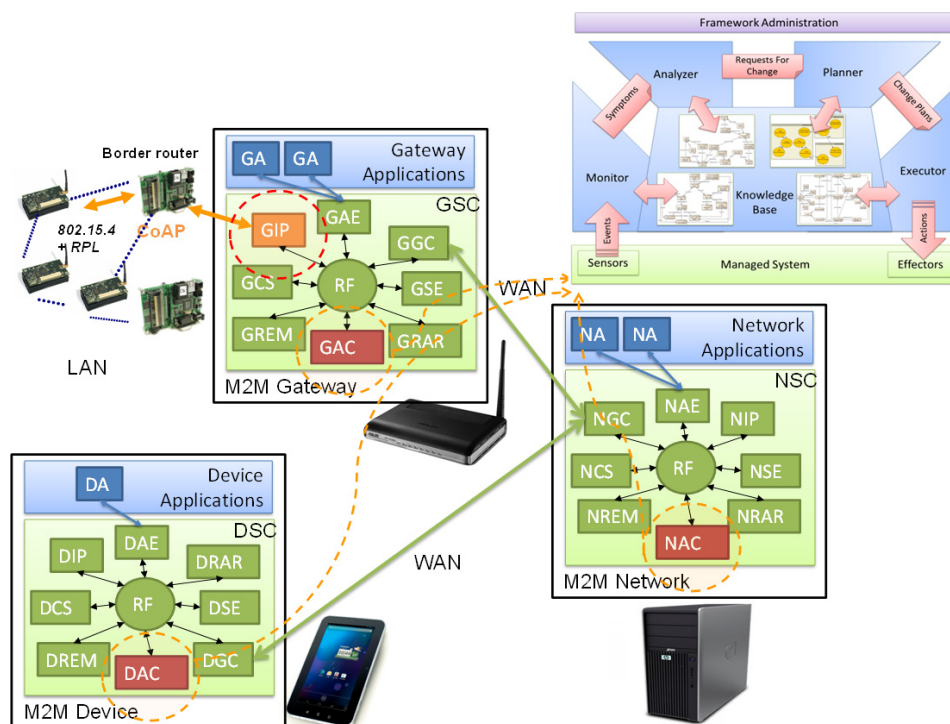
Framework Administration

Requests For Change

Analyzer

Planner

Symptoms

Change Plans

Monitor

Knowledge Base

Executor

Events

Actions

Sensors

Managed System

Effectors

Border router

802.15.4 + RPL

CoAP

LAN

GA

GA

Gateway Applications

GSC

GIP

GAE

GGC

GCS

RF

GSE

GREM

GAC

GRAR

M2M Gateway

WAN

NA

NA

Network Applications

NSC

NGC

NAE

NIP

NCS

RF

NSE

NREM

NAC

NRAR

M2M Network

DA

Device Applications

DSC

DIP

DAE

DRAR

DCS

RF

DSE

DREM

DAC

DGC

M2M Device

WAN